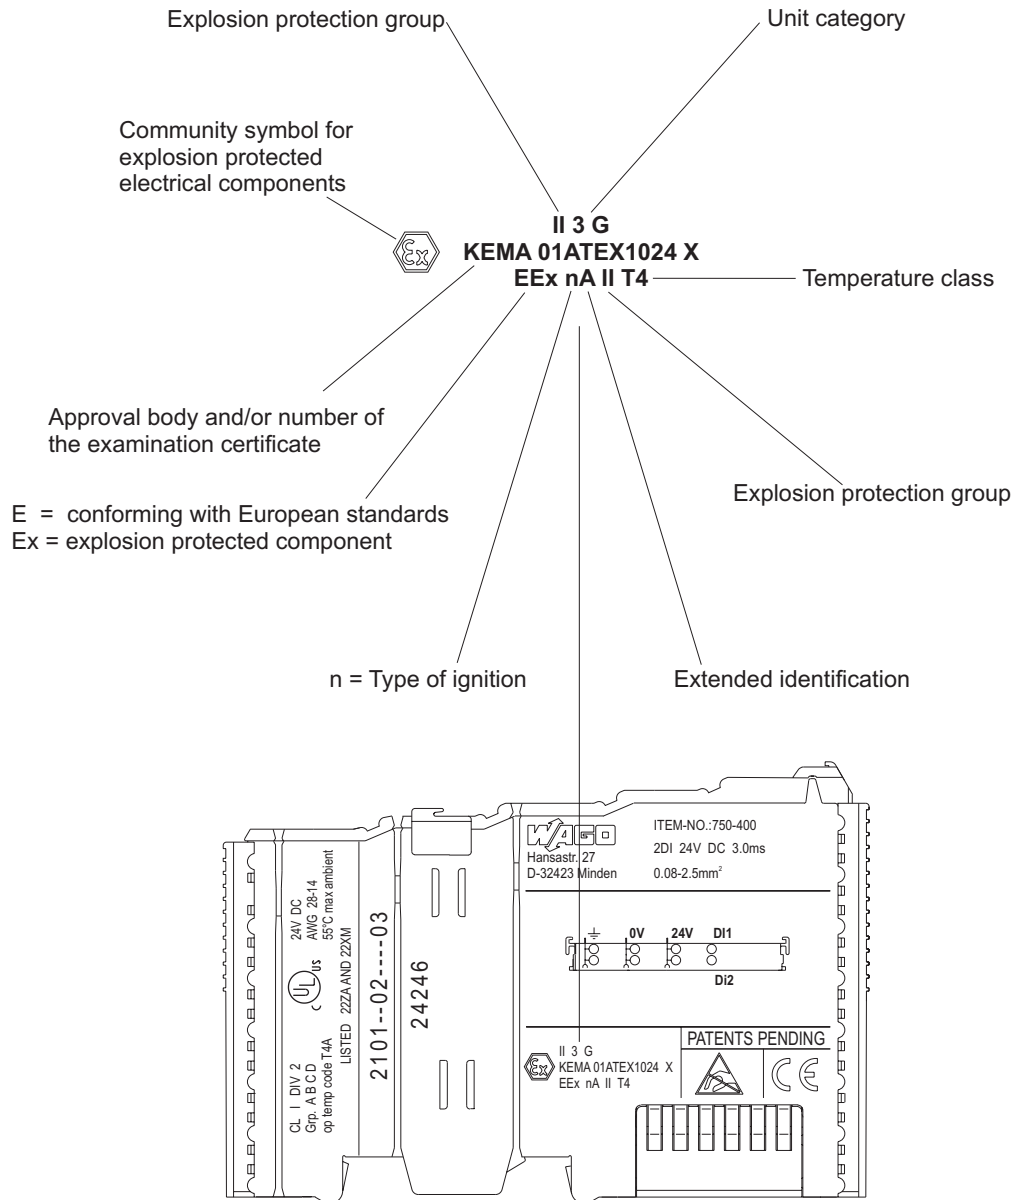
Explosion protection group

Unit category

Community symbol for explosion protected electrical components

II 3 G
KEMA 01ATEX1024 X
EEx nA II T4

Temperature class

Approval body and/or number of the examination certificate

Explosion protection group

E = conforming with European standards
Ex = explosion protected component

n = Type of ignition

Extended identification

24V DC
AWG 28-14
55°C max ambient

LISTED 22ZA AND 22XM

CL I DIV 2
Grp. A B C D
op temp code T4A

2101--02----03

24246

WAGO
Hansastr. 27
D-32423 Minden

ITEM-NO.:750-400
2DI 24V DC 3.0ms
0.08-2.5mm$^2$

0V
24V
DI1
Di2

II 3 G
KEMA 01ATEX1024 X
EEx nA II T4

PATENTS PENDING